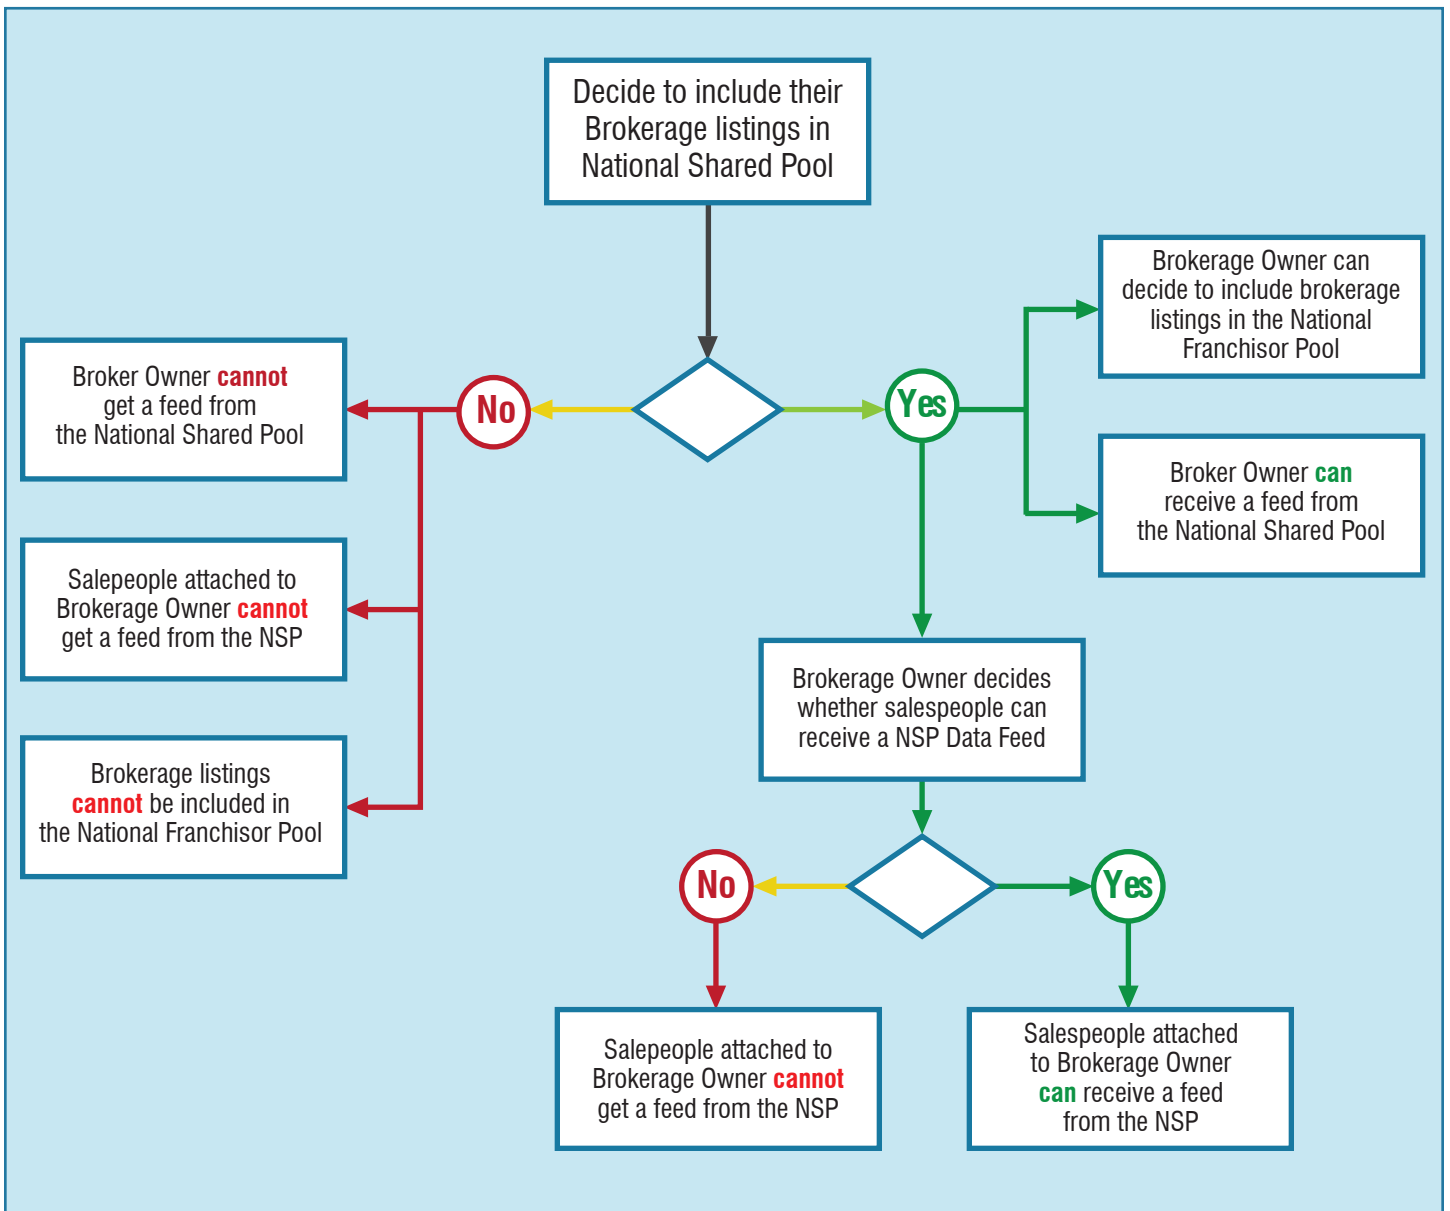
Decide to include their Brokerage listings in National Shared Pool

Broker Owner cannot get a feed from the National Shared Pool

No

Yes

Brokerage Owner can decide to include brokerage listings in the National Franchisor Pool

Broker Owner can receive a feed from the National Shared Pool

Salepeople attached to Brokerage Owner cannot get a feed from the NSP

Brokerage listings cannot be included in the National Franchisor Pool

Brokerage Owner decides whether salespeople can receive a NSP Data Feed

No

Yes

Salepeople attached to Brokerage Owner cannot get a feed from the NSP

Salespeople attached to Brokerage Owner can receive a feed from the NSP